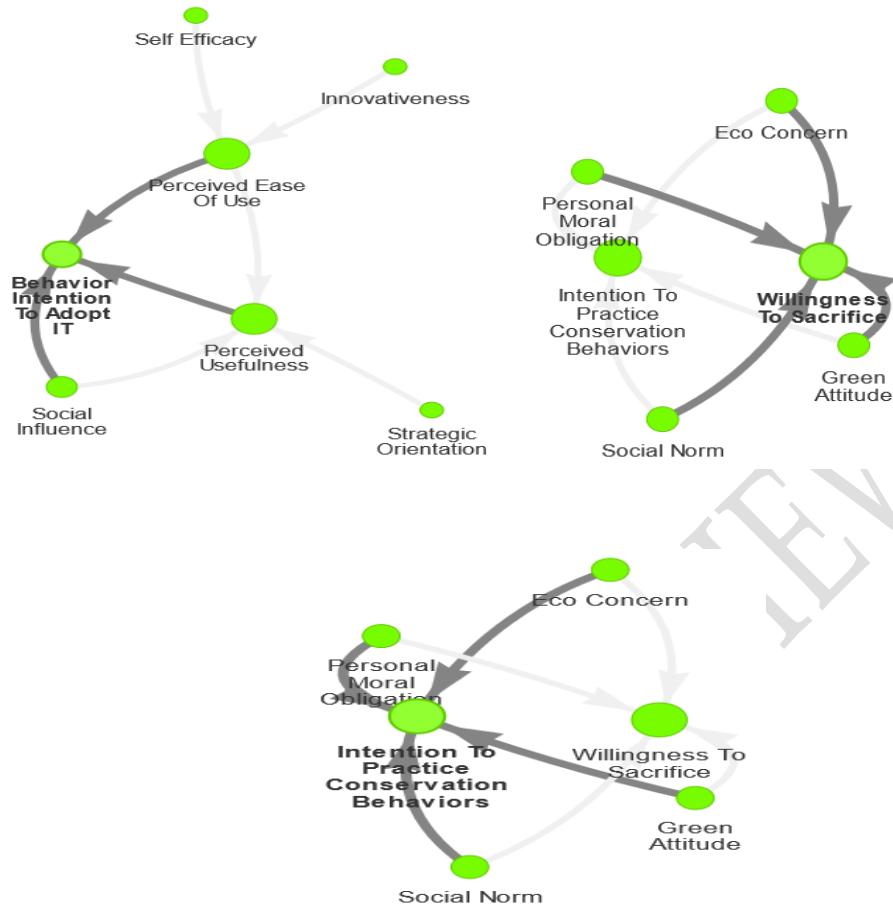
Self Efficacy

Innovativeness

Perceived Ease Of Use

Behavior Intention To Adopt IT

Perceived Usefulness

Social Influence

Strategic Orientation

Eco Concern

Personal Moral Obligation

Intention To Practice Conservation Behaviors

Willingness To Sacrifice

Green Attitude

Social Norm

Eco Concern

Personal Moral Obligation

Intention To Practice Conservation Behaviors

Willingness To Sacrifice

Green Attitude

Social Norm